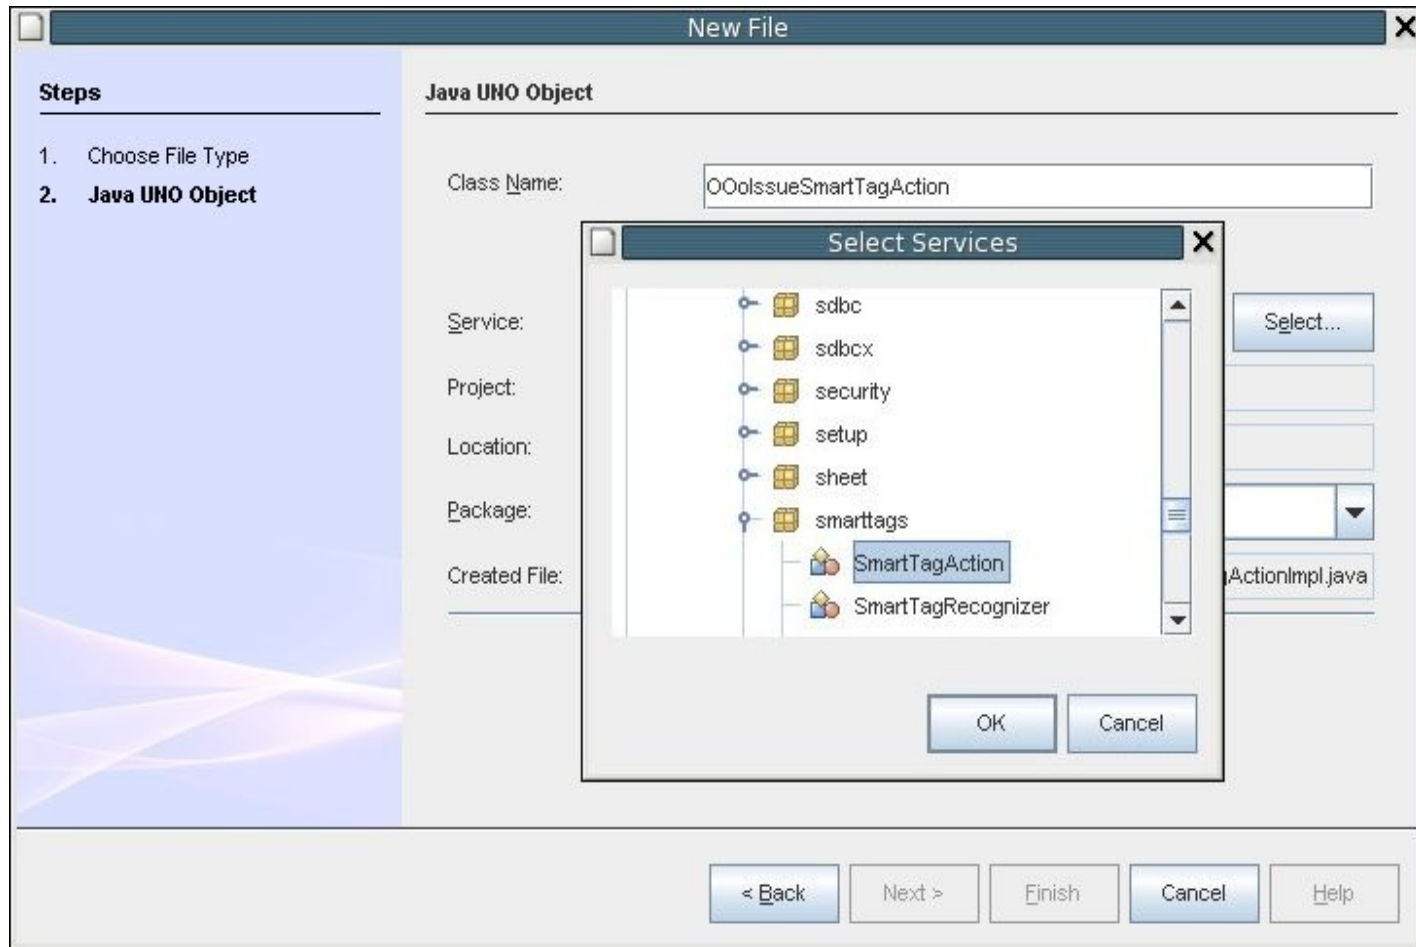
New File

Steps

1. Choose File Type
2. Java UNO Object

Java UNO Object

Class Name: OOIssueSmartTagAction

Service:

Project:

Location:

Package:

Created File: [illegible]ActionImpl.java

Select...

Select Services

sdbc
sdbcx
security
setup
sheet
smarttags
SmartTagAction
SmartTagRecognizer

OK
Cancel

< Back
Next >
Finish
Cancel
Help